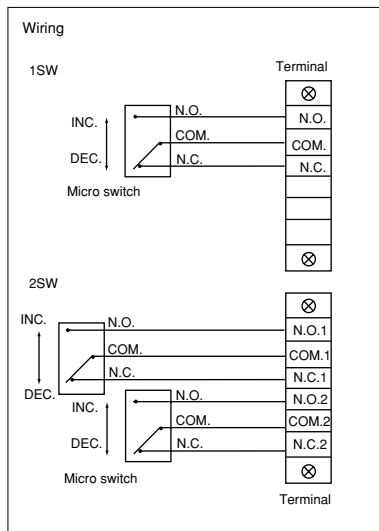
Wiring

1SW

Terminal

INC.

DEC.

N.O.

COM.

N.C.

Micro switch

⊗

N.O.

COM.

N.C.

⊗

2SW

INC.

DEC.

N.O.

COM.

N.C.

INC.

DEC.

N.O.

COM.

N.C.

Micro switch

⊗

N.O.1

COM.1

N.C.1

N.O.2

COM.2

N.C.2

⊗

Terminal